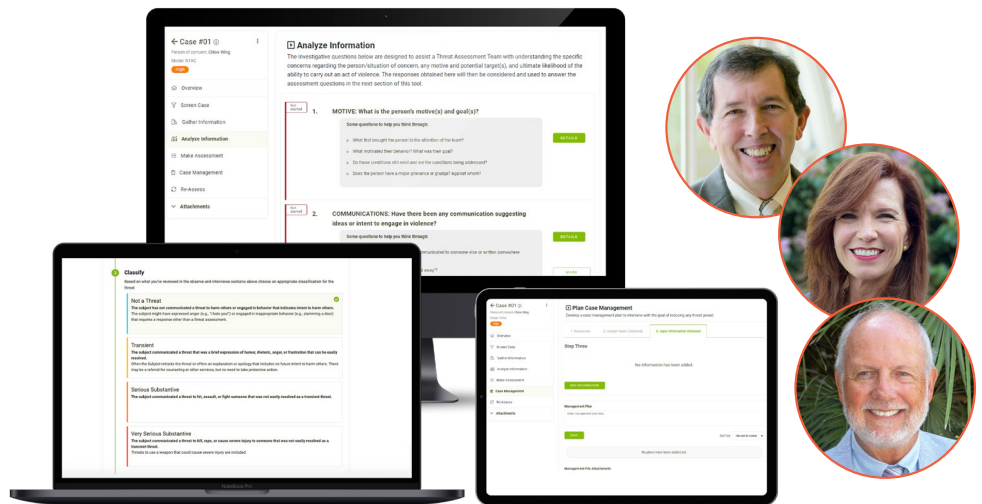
← Case #01

Person of concern: Chloe Wing

Model: NTAC

High

Overview

Screen Case

Gather Information

Analyze Information

Make Assessment

Case Management

Re-Assess

Attachments

Analyze Information

The investigative questions below are designed to assist a Threat Assessment Team with understanding the specific concerns regarding the person/situation of concern, any motive and potential target(s), and ultimate likelihood of the ability to carry out an act of violence. The responses obtained here will then be considered and used to answer the assessment questions in the next section of this tool.

Not started

1. MOTIVE: What is the person's motive(s) and goal(s)?

Some questions to help you think through:

What first brought the person to the attention of the team?

What motivated their behavior? What was their goal?

Do those conditions still exist and are the conditions being addressed?

Does the person have a major grievance or grudge? Against whom?

DETAILS

Not started

2. COMMUNICATIONS: Have there been any communication suggesting ideas or intent to engage in violence?

Some questions to help you think through:

DETAILS

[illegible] communicated to someone else or written somewhere

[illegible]

Classify

Based on what you've reviewed in the observe and interview sections above choose an appropriate classification for the threat

Not a Threat

The subject has not communicated a threat to harm others or engaged in behavior that indicates intent to harm others.

The subject might have expressed anger (e.g., "I hate you!") or engaged in inappropriate behavior (e.g., slamming a door) that requires a response other than a threat assessment.

Transient

The subject communicated a threat that was a brief expression of humor, rhetoric, anger, or frustration that can be easily resolved.

When the Subject retracts the threat or offers an explanation or apology that indicates no future intent to harm others. There may be a referral for counseling or other services, but no need to take protective action.

Serious Substantive

The subject communicated a threat to hit, assault, or fight someone that was not easily resolved as a transient threat.

Very Serious Substantive

The subject communicated a threat to kill, rape, or cause severe injury to someone that was not easily resolved as a transient threat.

Threats to use a weapon that could cause severe injury are included.

MacBook Pro

Case #01

Plan Case Management

Develop a case management plan to intervene with the goal of reducing any threat posed.

Step Three

No information has been added.

Management Plan

No plans have been added yet.

Management Plan Attachments